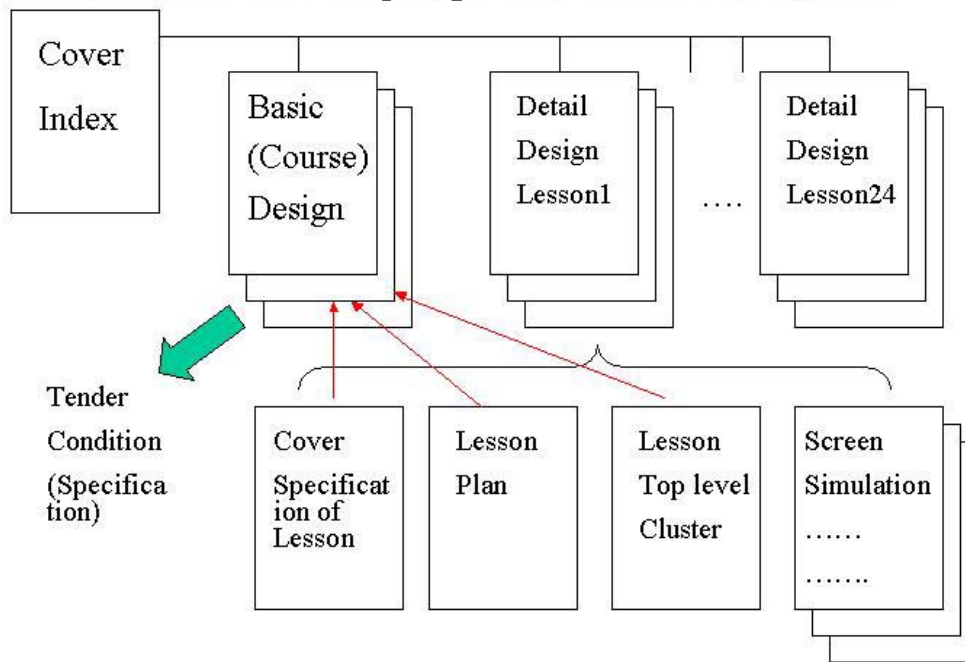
Cover
Index

Basic
(Course)
Design

Detail
Design
Lesson1

….

Detail
Design
Lesson24

Tender
Condition
(Specifica
tion)

Cover
Specificat
ion of
Lesson

Lesson
Plan

Lesson
Top level
Cluster

Screen
Simulation
……
…….